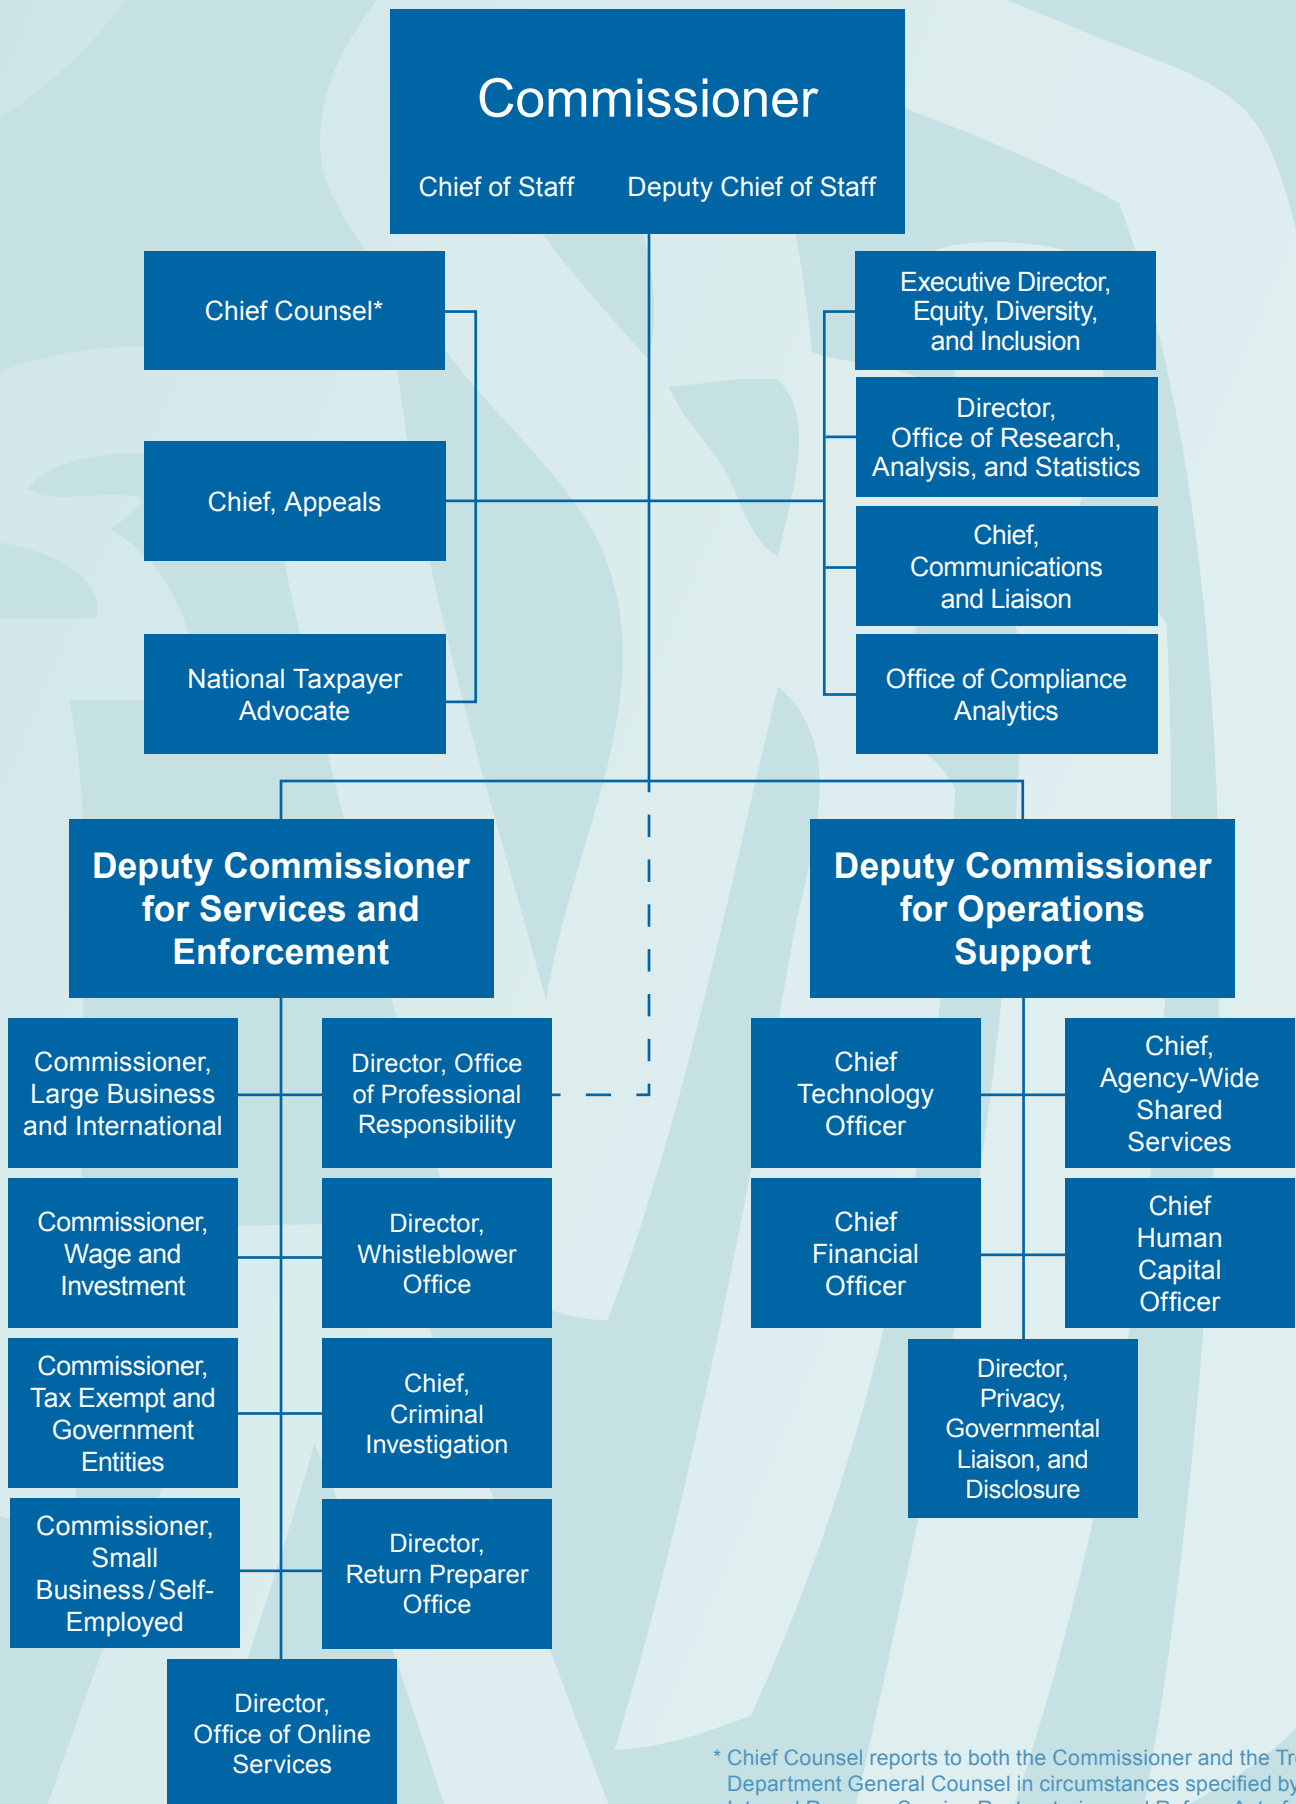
Commissioner

Chief of Staff Deputy Chief of Staff

Chief Counsel*

Chief, Appeals

National Taxpayer Advocate

Executive Director, Equity, Diversity, and Inclusion

Director, Office of Research, Analysis, and Statistics

Chief, Communications and Liaison

Office of Compliance Analytics

Deputy Commissioner for Services and Enforcement

Deputy Commissioner for Operations Support

Commissioner, Large Business and International

Director, Office of Professional Responsibility

Commissioner, Wage and Investment

Director, Whistleblower Office

Commissioner, Tax Exempt and Government Entities

Chief, Criminal Investigation

Commissioner, Small Business / Self-Employed

Director, Return Preparer Office

Director, Office of Online Services

Chief Technology Officer

Chief, Agency-Wide Shared Services

Chief Financial Officer

Chief Human Capital Officer

Director, Privacy, Governmental Liaison, and Disclosure

* Chief Counsel reports to both the Commissioner and the Tr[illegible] Department General Counsel in circumstances specified by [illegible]